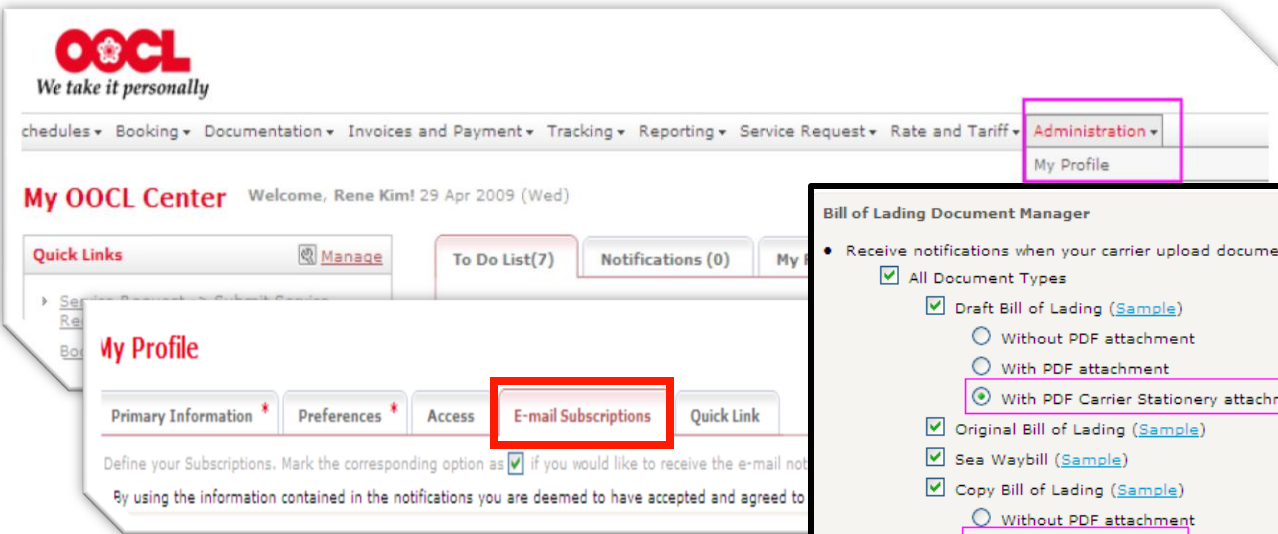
OOCL
We take it personally

chedules ▾ Booking ▾ Documentation ▾ Invoices and Payment ▾ Tracking ▾ Reporting ▾ Service Request ▾ Rate and Tariff ▾ Administration ▾
My Profile

My OOCL Center Welcome, Rene Kim! 29 Apr 2009 (Wed)

Quick Links Manage

To Do List(7) Notifications (0) My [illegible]

Service Request > Submit Service Re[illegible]

Bo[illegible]

My Profile

Primary Information * Preferences * Access E-mail Subscriptions Quick Link

Define your Subscriptions. Mark the corresponding option as ☑ if you would like to receive the e-mail not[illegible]

By using the information contained in the notifications you are deemed to have accepted and agreed to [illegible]

Bill of Lading Document Manager

• Receive notifications when your carrier upload docume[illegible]
All Document Types
Draft Bill of Lading (Sample)
Without PDF attachment
With PDF attachment
With PDF Carrier Stationery attachm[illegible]
Original Bill of Lading (Sample)
Sea Waybill (Sample)
Copy Bill of Lading (Sample)
Without PDF attachment